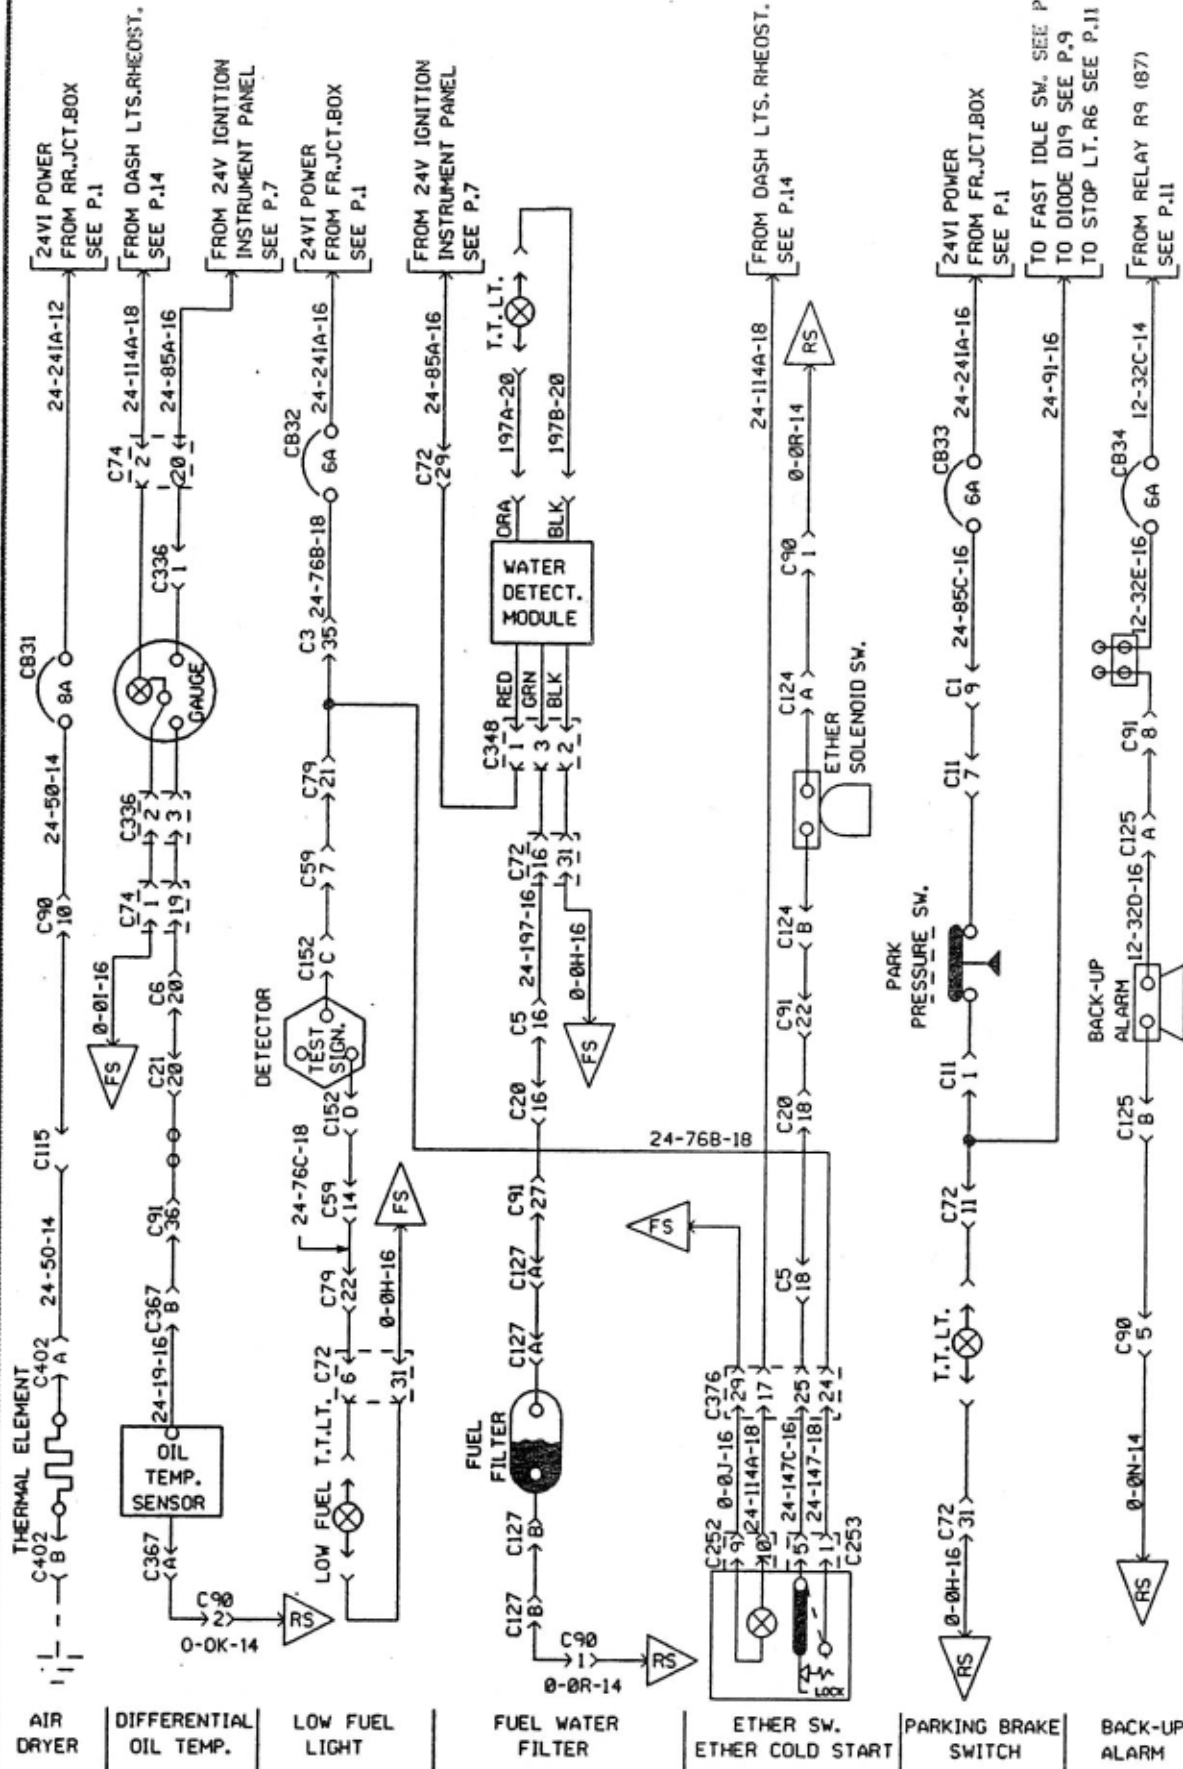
24VI POWER FROM RR.JCT.BOX SEE P.1
FROM DASH LTS.RHEOST. SEE P.14
FROM 24V IGNITION INSTRUMENT PANEL SEE P.7
24VI POWER FROM FR.JCT.BOX SEE P.1
FROM 24V IGNITION INSTRUMENT PANEL SEE P.7
FROM DASH LTS.RHEOST. SEE P.14
24VI POWER FROM FR.JCT.BOX SEE P.1
TO FAST IDLE SW. SEE P
TO DIODE D19 SEE P.9
TO STOP LT.R6 SEE P.11
FROM RELAY R9 (87) SEE P.11

24-241A-12
CB31 8A
24-50-14
C90 10
C115
24-50-14
C402 A
THERMAL ELEMENT
C402 B

C74 2
24-114A-18
24-85A-16
20
C336 1
GAUGE
C336 2 3
C74 1 19
0-01-16
FS
C6 20
C21 20
C91 36
C367 B
24-19-16
OIL TEMP. SENSOR
C367 A
C90 2
RS
0-0K-14

CB32 6A
24-241A-16
24-76B-18
C3 35
C79 21
C59 7
C152 C
DETECTOR
TEST SIGN.
C152 D
24-76C-18
C59 14
FS
C79 22
0-0H-16
T.T.LT. C72 6
31
LOW FUEL

T.T.LT.
197A-20
197B-20
C72 29
24-85A-16
ORA
BLK
WATER DETECT. MODULE
RED
GRN
BLK
C348 1 3 2
C72 16 31
24-197-16
0-0H-16
FS
C5 16
C20 16
24-76B-18
C91 27
C127 A
C127 A
FUEL FILTER
C127 B
C127 B
C90 1
RS
0-0R-14

24-114A-18
RS
0-0R-14
C90 1
C124 A
ETHER SOLENOID SW.
C124 B
C91 22
C20 18
FS
C5 18
C376 29 17 25 24
C252 9 10 5 1
0-0J-16
24-114A-18
24-147C-16
24-147-18
C253
LOCK

CB33 6A
24-241A-16
24-85C-16
C1 9
C11 7
24-91-16
PARK PRESSURE SW.
C11 1
C72 11
T.T.LT.
C72 31
0-0H-16
RS

CB34 6A
12-32C-14
12-32E-16
C91 8
C125 A
12-32D-16
BACK-UP ALARM
C125 B
C90 5
0-0N-14
RS

AIR DRYER
DIFFERENTIAL OIL TEMP.
LOW FUEL LIGHT
FUEL WATER FILTER
ETHER SW. ETHER COLD START
PARKING BRAKE SWITCH
BACK-UP ALARM